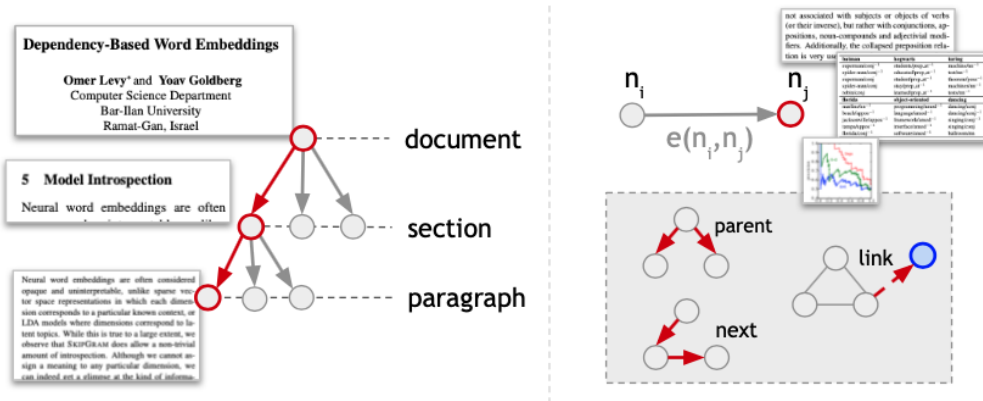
Dependency-Based Word Embeddings

Omer Levy* and Yoav Goldberg
Computer Science Department
Bar-Ilan University
Ramat-Gan, Israel

5 Model Introspection

Neural word embeddings are often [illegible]

Neural word embeddings are often considered opaque and uninterpretable, unlike sparse vector space representations in which each dimension corresponds to a particular known context, or LDA models where dimensions correspond to latent topics. While this is true to a large extent, we observe that SKIPGRAM does allow a non-trivial amount of introspection. Although we cannot assign a meaning to any particular dimension, we can indeed get a glimpse at the kind of informa-

document

section

paragraph

not associated with subjects or objects of verbs (or their inverse), but rather with conjunctions, appositions, noun-compounds and adjectivial modifiers. Additionally, the collapsed preposition relation is very u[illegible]

$n_i$

$n_j$

$e(n_i,n_j)$

parent

link

next